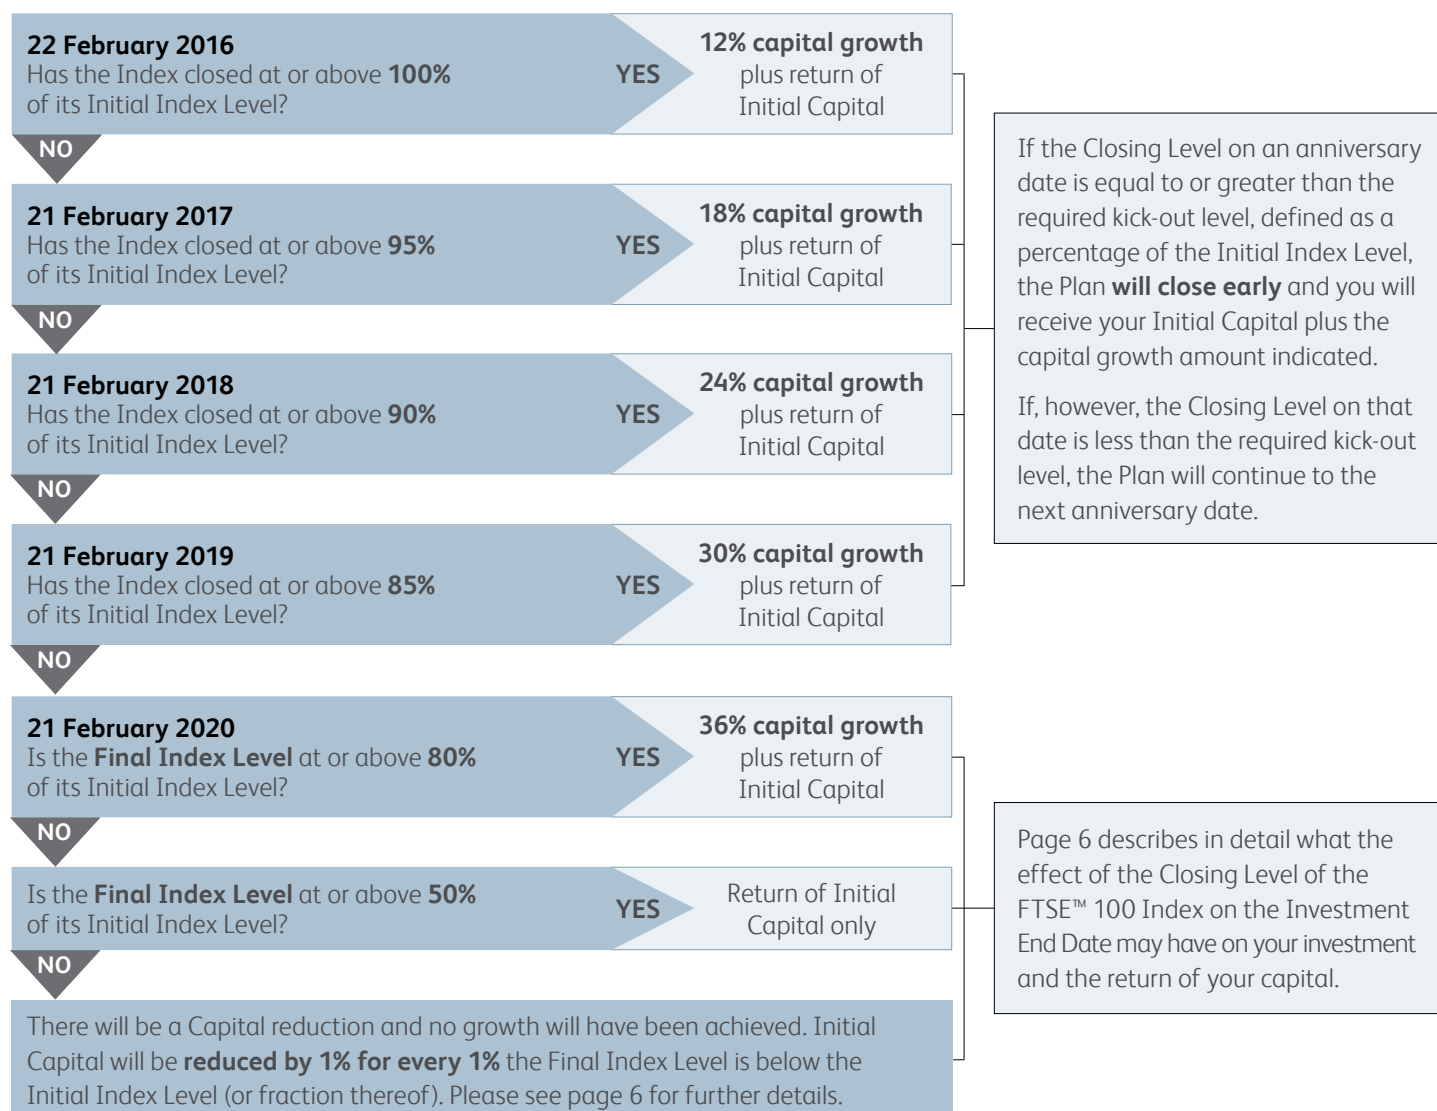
22 February 2016
Has the Index closed at or above 100% of its Initial Index Level?

YES

12% capital growth plus return of Initial Capital

NO

21 February 2017
Has the Index closed at or above 95% of its Initial Index Level?

YES

18% capital growth plus return of Initial Capital

NO

21 February 2018
Has the Index closed at or above 90% of its Initial Index Level?

YES

24% capital growth plus return of Initial Capital

NO

21 February 2019
Has the Index closed at or above 85% of its Initial Index Level?

YES

30% capital growth plus return of Initial Capital

NO

21 February 2020
Is the Final Index Level at or above 80% of its Initial Index Level?

YES

36% capital growth plus return of Initial Capital

NO

Is the Final Index Level at or above 50% of its Initial Index Level?

YES

Return of Initial Capital only

NO

There will be a Capital reduction and no growth will have been achieved. Initial Capital will be reduced by 1% for every 1% the Final Index Level is below the Initial Index Level (or fraction thereof). Please see page 6 for further details.

If the Closing Level on an anniversary date is equal to or greater than the required kick-out level, defined as a percentage of the Initial Index Level, the Plan will close early and you will receive your Initial Capital plus the capital growth amount indicated.

If, however, the Closing Level on that date is less than the required kick-out level, the Plan will continue to the next anniversary date.

Page 6 describes in detail what the effect of the Closing Level of the FTSE™ 100 Index on the Investment End Date may have on your investment and the return of your capital.